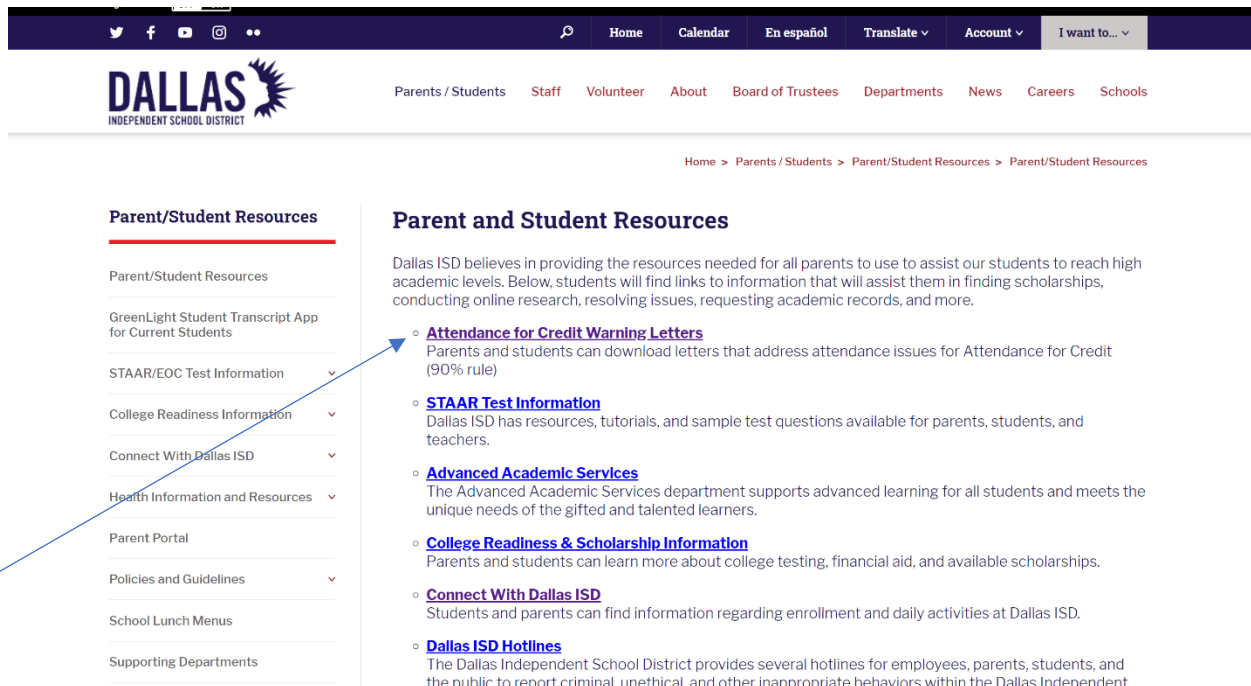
Home Calendar En español Translate Account I want to...

DALLAS
INDEPENDENT SCHOOL DISTRICT

Parents / Students Staff Volunteer About Board of Trustees Departments News Careers Schools

Home > Parents / Students > Parent/Student Resources > Parent/Student Resources

Parent/Student Resources

Parent/Student Resources

GreenLight Student Transcript App for Current Students

STAAR/EOC Test Information

College Readiness Information

Connect With Dallas ISD

Health Information and Resources

Parent Portal

Policies and Guidelines

School Lunch Menus

Supporting Departments

Parent and Student Resources

Dallas ISD believes in providing the resources needed for all parents to use to assist our students to reach high academic levels. Below, students will find links to information that will assist them in finding scholarships, conducting online research, resolving issues, requesting academic records, and more.

Attendance for Credit Warning Letters
Parents and students can download letters that address attendance issues for Attendance for Credit (90% rule)

STAAR Test Information
Dallas ISD has resources, tutorials, and sample test questions available for parents, students, and teachers.

Advanced Academic Services
The Advanced Academic Services department supports advanced learning for all students and meets the unique needs of the gifted and talented learners.

College Readiness & Scholarship Information
Parents and students can learn more about college testing, financial aid, and available scholarships.

Connect With Dallas ISD
Students and parents can find information regarding enrollment and daily activities at Dallas ISD.

Dallas ISD Hotlines
The Dallas Independent School District provides several hotlines for employees, parents, students, and the public to report criminal, unethical, and other inappropriate behaviors within the Dallas Independent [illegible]